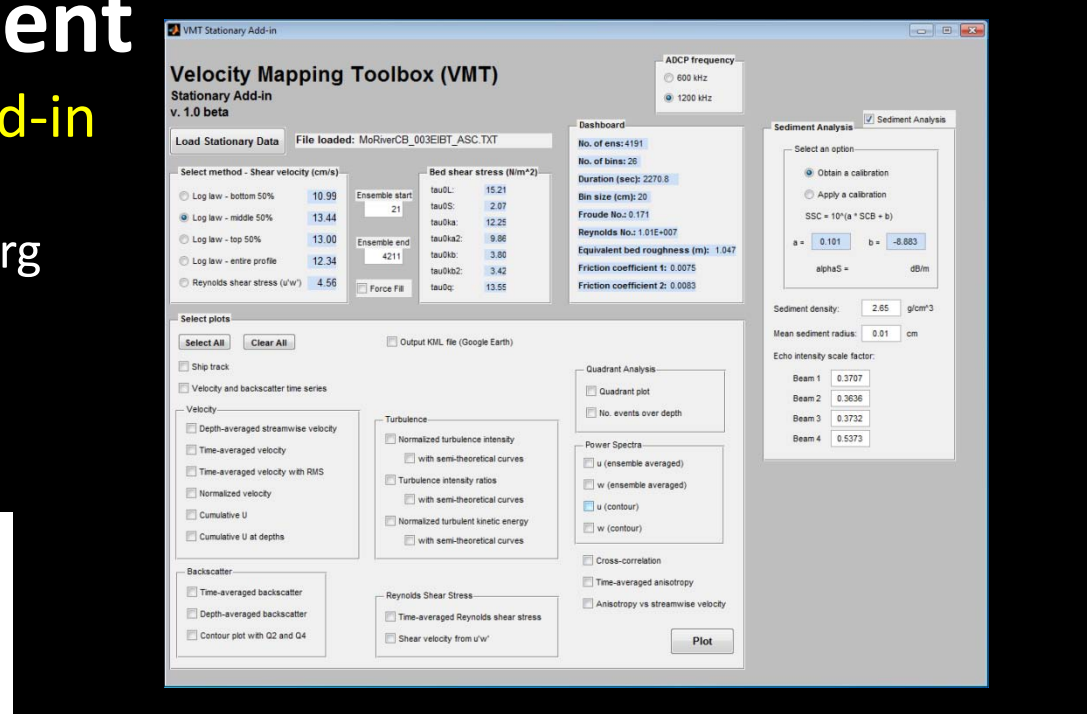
ent

d-in

rg

VMT Stationary Add-in

Velocity Mapping Toolbox (VMT)
Stationary Add-in
v. 1.0 beta

ADCP frequency
600 kHz
1200 kHz

Load Stationary Data
File loaded: MoRiverCB_003EIBT_ASC.TXT

Select method - Shear velocity (cm/s)
Log law - bottom 50% 10.99
Log law - middle 50% 13.44
Log law - top 50% 13.00
Log law - entire profile 12.34
Reynolds shear stress (u'w') 4.56

Ensemble start 21
Ensemble end 4211
Force Fill

Bed shear stress (N/m^2)
tau0L: 15.21
tau0S: 2.07
tau0ka: 12.25
tau0ka2: 9.86
tau0kb: 3.80
tau0kb2: 3.42
tau0q: 13.55

Dashboard
No. of ens: 4191
No. of bins: 26
Duration (sec): 2270.8
Bin size (cm): 20
Froude No.: 0.171
Reynolds No.: 1.01E+007
Equivalent bed roughness (m): 1.047
Friction coefficient 1: 0.0075
Friction coefficient 2: 0.0083

Sediment Analysis
Sediment Analysis
Select an option
Obtain a calibration
Apply a calibration
SSC = 10^(a * SCB + b)
a = 0.101 b = -8.883
alphaS = dB/m

Sediment density: 2.65 g/cm^3
Mean sediment radius: 0.01 cm
Echo intensity scale factor:
Beam 1 0.3707
Beam 2 0.3636
Beam 3 0.3732
Beam 4 0.5373

Select plots
Select All Clear All
Output KML file (Google Earth)
Ship track
Velocity and backscatter time series
Velocity
Depth-averaged streamwise velocity
Time-averaged velocity
Time-averaged velocity with RMS
Normalized velocity
Cumulative U
Cumulative U at depths
Turbulence
Normalized turbulence intensity
with semi-theoretical curves
Turbulence intensity ratios
with semi-theoretical curves
Normalized turbulent kinetic energy
with semi-theoretical curves
Quadrant Analysis
Quadrant plot
No. events over depth
Power Spectra
u (ensemble averaged)
w (ensemble averaged)
u (contour)
w (contour)
Cross-correlation
Time-averaged anisotropy
Anisotropy vs streamwise velocity
Backscatter
Time-averaged backscatter
Depth-averaged backscatter
Contour plot with Q2 and Q4
Reynolds Shear Stress
Time-averaged Reynolds shear stress
Shear velocity from u'w'
Plot